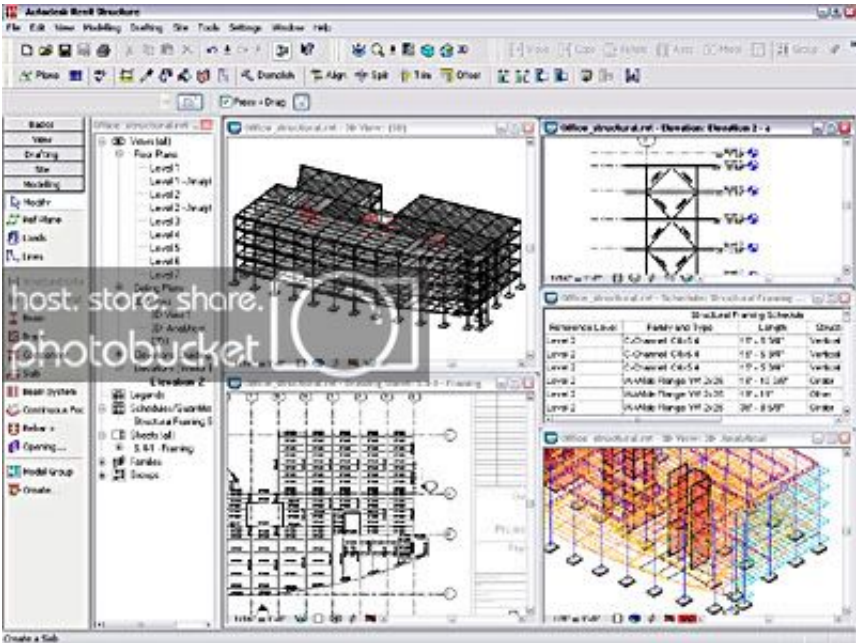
Autodesk Revit Structure

File Edit View Modelling Drafting Site Tools Settings Window Help

Move Copy Rotate Array Mirror Group

Plane Demolish Align Split Trim Offset

Press + Drag

Basics
View
Drafting
Site
Modelling

Modify
Ref Plane
Loads
Lines

Beam
Brace
Column
Slab
Beam System
Continuous Foo
Rebar
Opening...
Model Group
Create...

Office_structural.rvt
Views (all)
Floor Plans
Level 1
Level 1 - Analyt
Level 2
Level 2 - Analyt
Level 3
Level 4
Level 5
Level 6
Level 7
Ceiling Plans
3D View 1
3D Analytical
{3D}
Elevations (Interior E
Elevation 2
Legends
Schedules/Quantities
Structural Framing S
Sheets (all)
S-A1 - Framing
Families
Groups

host. store. share.
photobucket

Office_structural.rvt - 3D View: {3D}

Office_structural.rvt - Elevation: Elevation 2 - a

Office_structural.rvt - Schedule: Structural Framing Schedule

| Structural Framing Schedule | | | |
|---|---|---|---|
| Reference Level | Family and Type | Length | Struct |
| Level 2 | C-Channel: C6x8.4 | 15' - 5 5/8" | Vertical |
| Level 2 | C-Channel: C6x8.4 | 15' - 5 3/8" | Vertical |
| Level 2 | C-Channel: C6x8.4 | 15' - 5 3/8" | Vertical |
| Level 2 | W-Wide Flange: W12x26 | 16' - 10 3/8" | Girder |
| Level 2 | W-Wide Flange: W12x26 | 15' - 11" | Other |
| Level 2 | W-Wide Flange: W12x26 | 26' - 8 5/8" | Girder |

Office_structural.rvt - Drawing Sheet: S-A1 - Framing

Office_structural.rvt - 3D View: 3D Analytical

Create a Slab